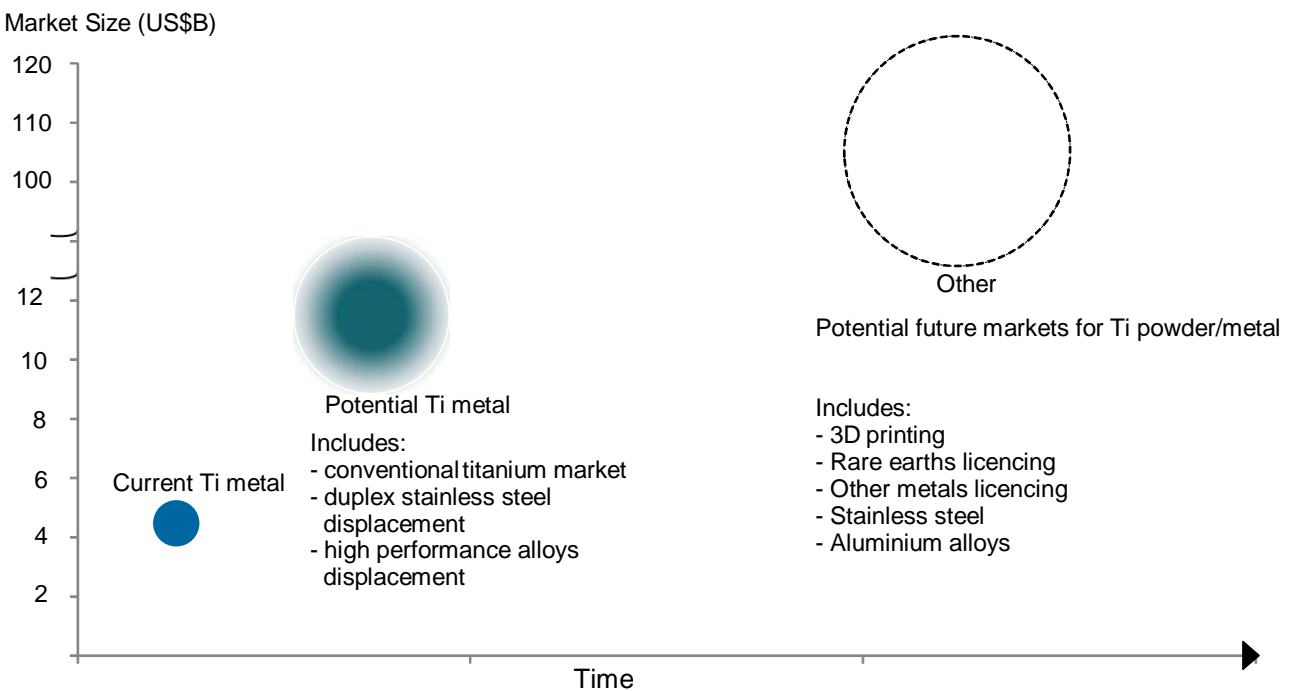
Market Size (US$B)

120
110
100
12
10
8
6
4
2

Current Ti metal

Potential Ti metal

Includes:
- conventional titanium market
- duplex stainless steel displacement
- high performance alloys displacement

Other

Potential future markets for Ti powder/metal

Includes:
- 3D printing
- Rare earths licencing
- Other metals licencing
- Stainless steel
- Aluminium alloys

Time